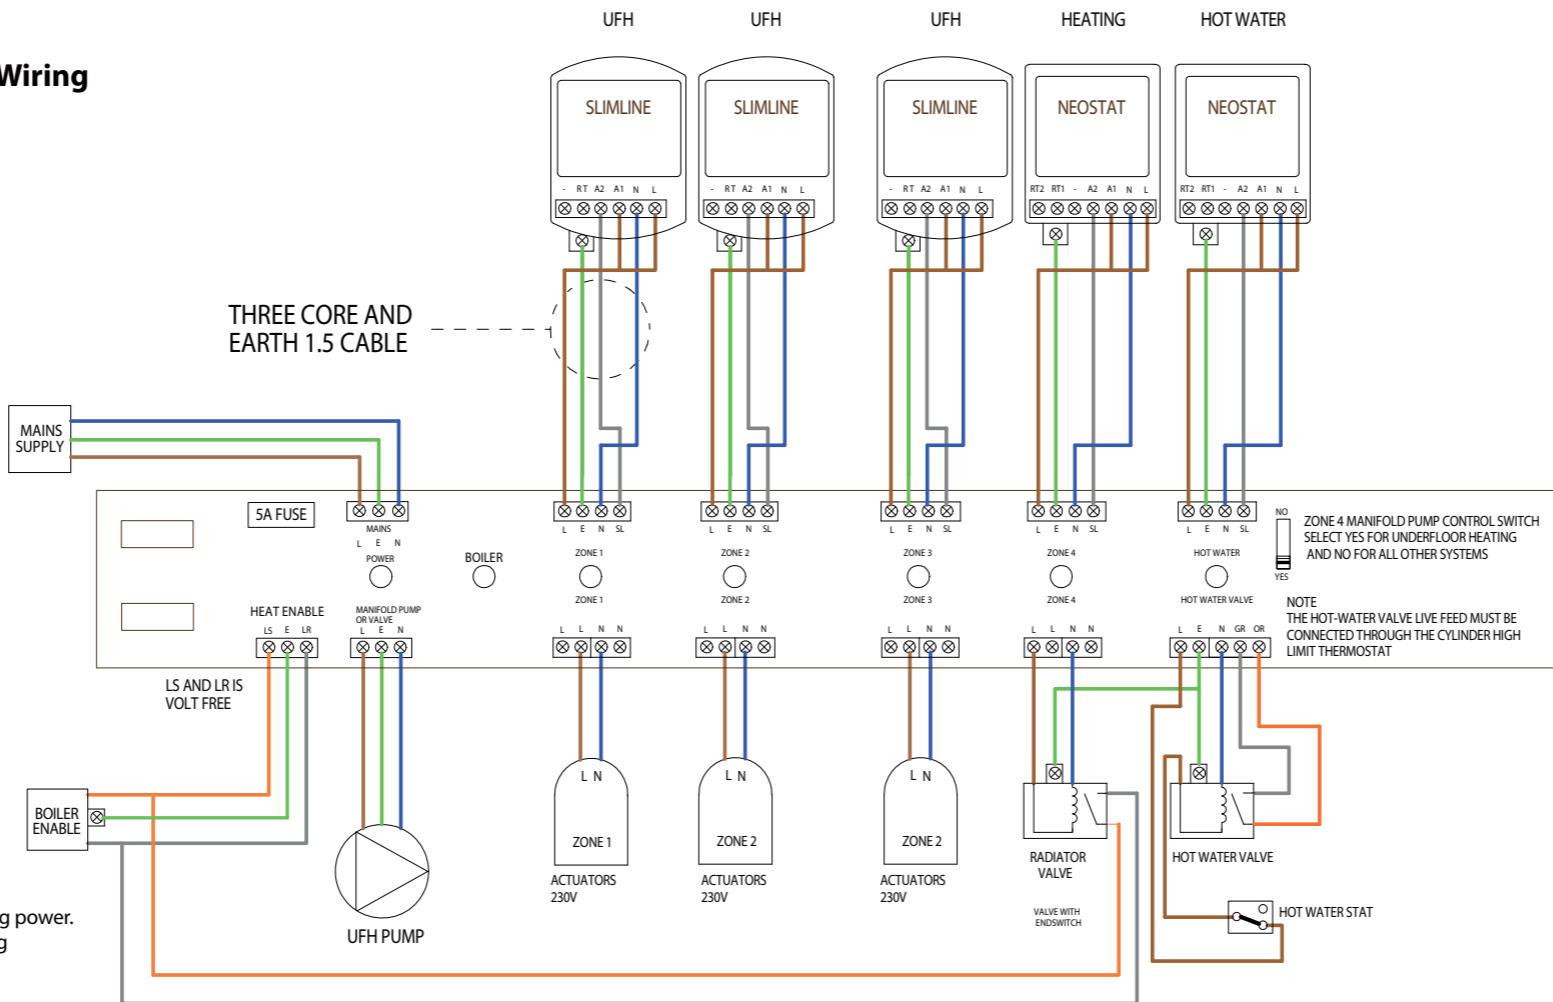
Wiring

UFH
UFH
UFH
HEATING
HOT WATER

SLIMLINE
- RT A2 A1 N L
SLIMLINE
- RT A2 A1 N L
SLIMLINE
- RT A2 A1 N L
NEOSTAT
RT2 RT1 - A2 A1 N L
NEOSTAT
RT2 RT1 - A2 A1 N L

THREE CORE AND EARTH 1.5 CABLE

MAINS SUPPLY

5A FUSE

MAINS
L E N
POWER
BOILER

L E N SL
ZONE 1
ZONE 1
L E N SL
ZONE 2
ZONE 2
L E N SL
ZONE 3
ZONE 3
L E N SL
ZONE 4
ZONE 4
L E N SL
HOT WATER
HOT WATER VALVE

NO
YES
ZONE 4 MANIFOLD PUMP CONTROL SWITCH SELECT YES FOR UNDERFLOOR HEATING AND NO FOR ALL OTHER SYSTEMS

NOTE
THE HOT-WATER VALVE LIVE FEED MUST BE CONNECTED THROUGH THE CYLINDER HIGH LIMIT THERMOSTAT

HEAT ENABLE
LS E LR
MANIFOLD PUMP OR VALVE
L E N

L L N N
L L N N
L L N N
L L N N
L E N GR OR

LS AND LR IS VOLT FREE

BOILER ENABLE

UFH PUMP

L N
ZONE 1
ACTUATORS 230V
L N
ZONE 2
ACTUATORS 230V
L N
ZONE 2
ACTUATORS 230V

RADIATOR VALVE
VALVE WITH ENDSWITCH

HOT WATER VALVE

HOT WATER STAT

g power.
g